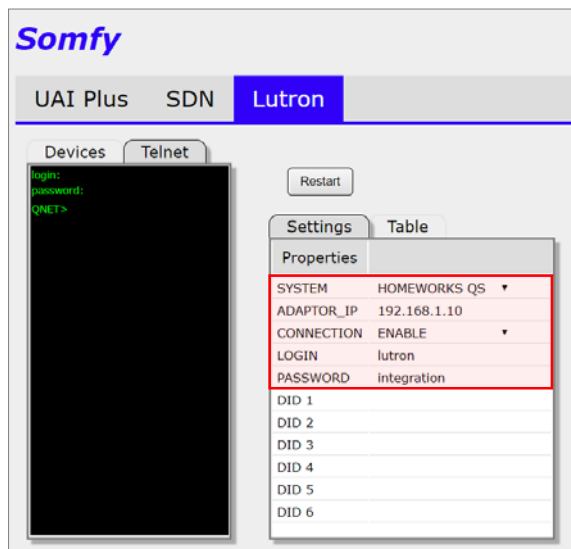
Somfy

UAI Plus SDN Lutron

Devices Telnet

login:
password:
QNET>

Restart

Settings Table

Properties

| SYSTEM | HOMEWORKS QS ▾ |
|---|---|
| ADAPTOR_IP | 192.168.1.10 |
| CONNECTION | ENABLE ▾ |
| LOGIN | lutron |
| PASSWORD | integration |
| DID 1 | |
| DID 2 | |
| DID 3 | |
| DID 4 | |
| DID 5 | |
| DID 6 | |